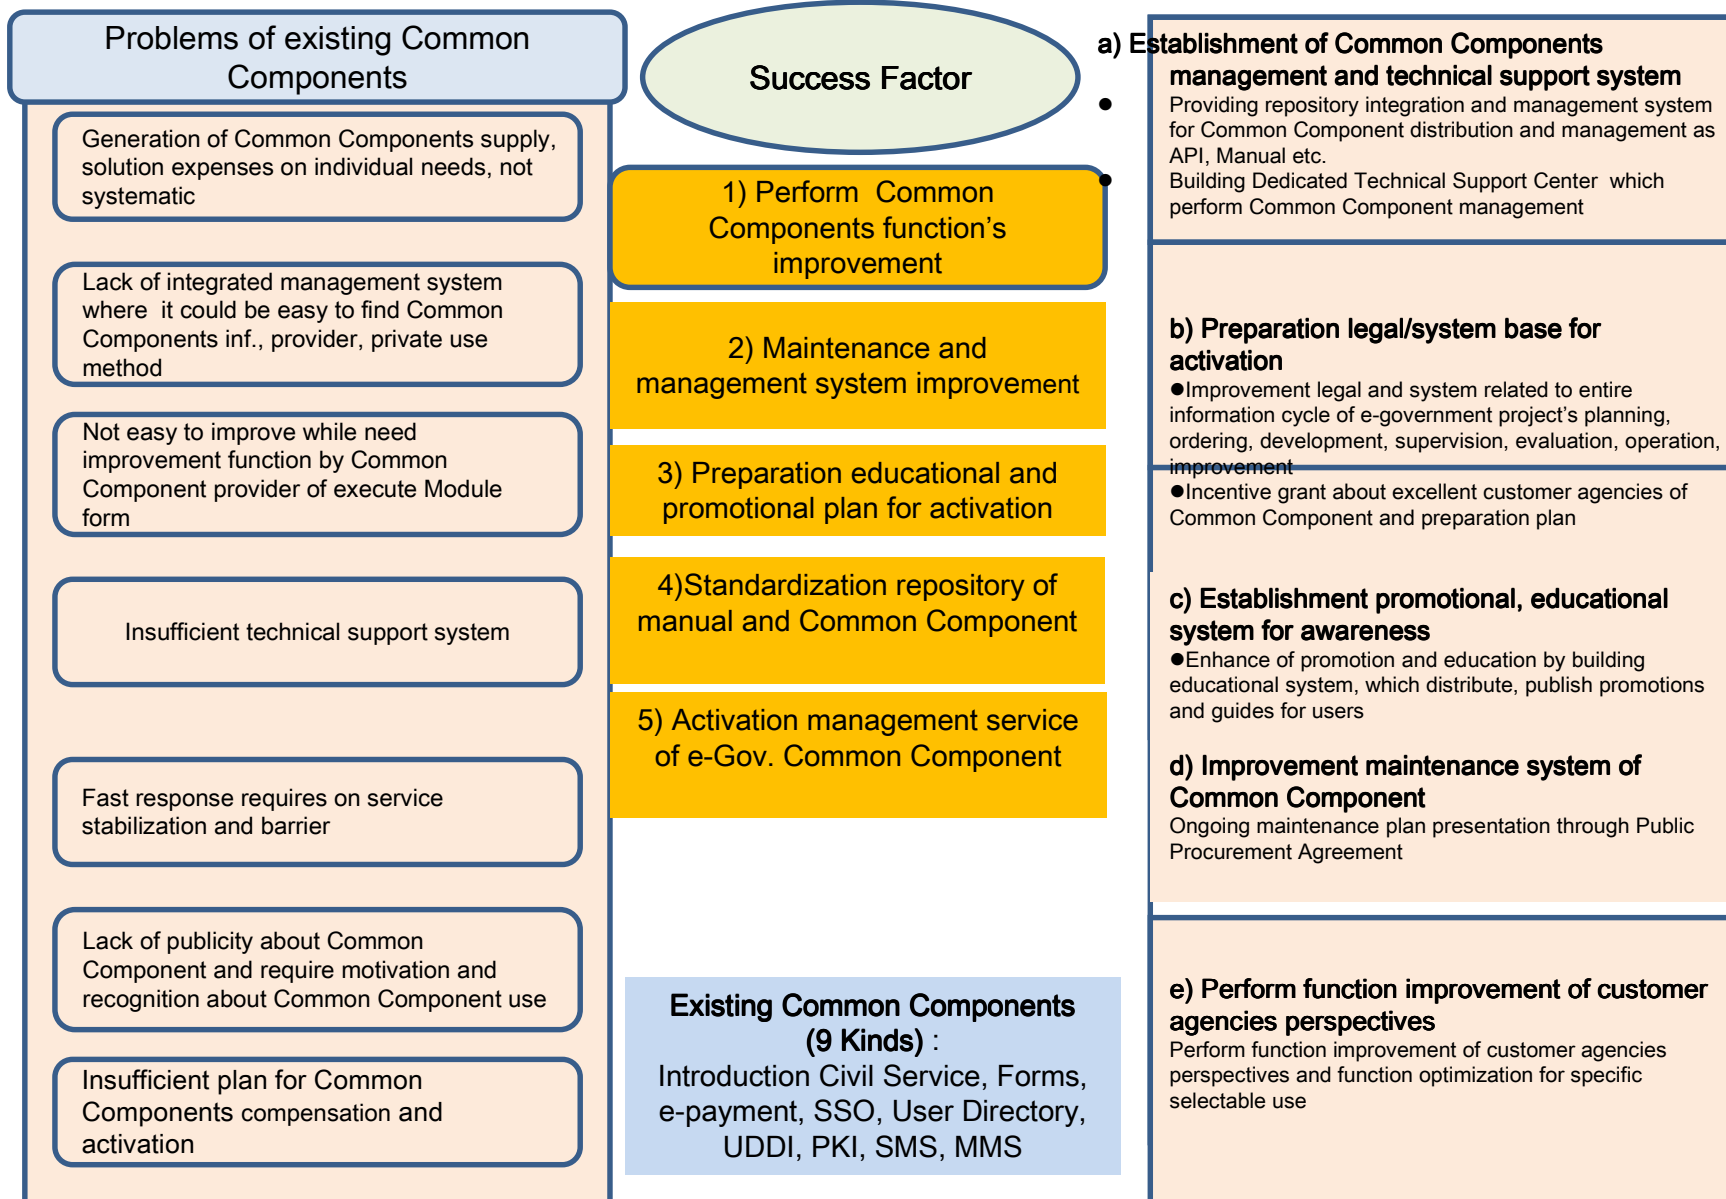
Problems of existing Common Components

Generation of Common Components supply, solution expenses on individual needs, not systematic

Lack of integrated management system where it could be easy to find Common Components inf., provider, private use method

Not easy to improve while need improvement function by Common Component provider of execute Module form

Insufficient technical support system

Fast response requires on service stabilization and barrier

Lack of publicity about Common Component and require motivation and recognition about Common Component use

Insufficient plan for Common Components compensation and activation

Success Factor

1) Perform Common Components function's improvement

2) Maintenance and management system improvement

3) Preparation educational and promotional plan for activation

4)Standardization repository of manual and Common Component

5) Activation management service of e-Gov. Common Component

Existing Common Components (9 Kinds) : Introduction Civil Service, Forms, e-payment, SSO, User Directory, UDDI, PKI, SMS, MMS

a) Establishment of Common Components management and technical support system

• Providing repository integration and management system for Common Component distribution and management as API, Manual etc.

• Building Dedicated Technical Support Center which perform Common Component management

b) Preparation legal/system base for activation

●Improvement legal and system related to entire information cycle of e-government project's planning, ordering, development, supervision, evaluation, operation, improvement

●Incentive grant about excellent customer agencies of Common Component and preparation plan

c) Establishment promotional, educational system for awareness

●Enhance of promotion and education by building educational system, which distribute, publish promotions and guides for users

d) Improvement maintenance system of Common Component

Ongoing maintenance plan presentation through Public Procurement Agreement

e) Perform function improvement of customer agencies perspectives

Perform function improvement of customer agencies perspectives and function optimization for specific selectable use